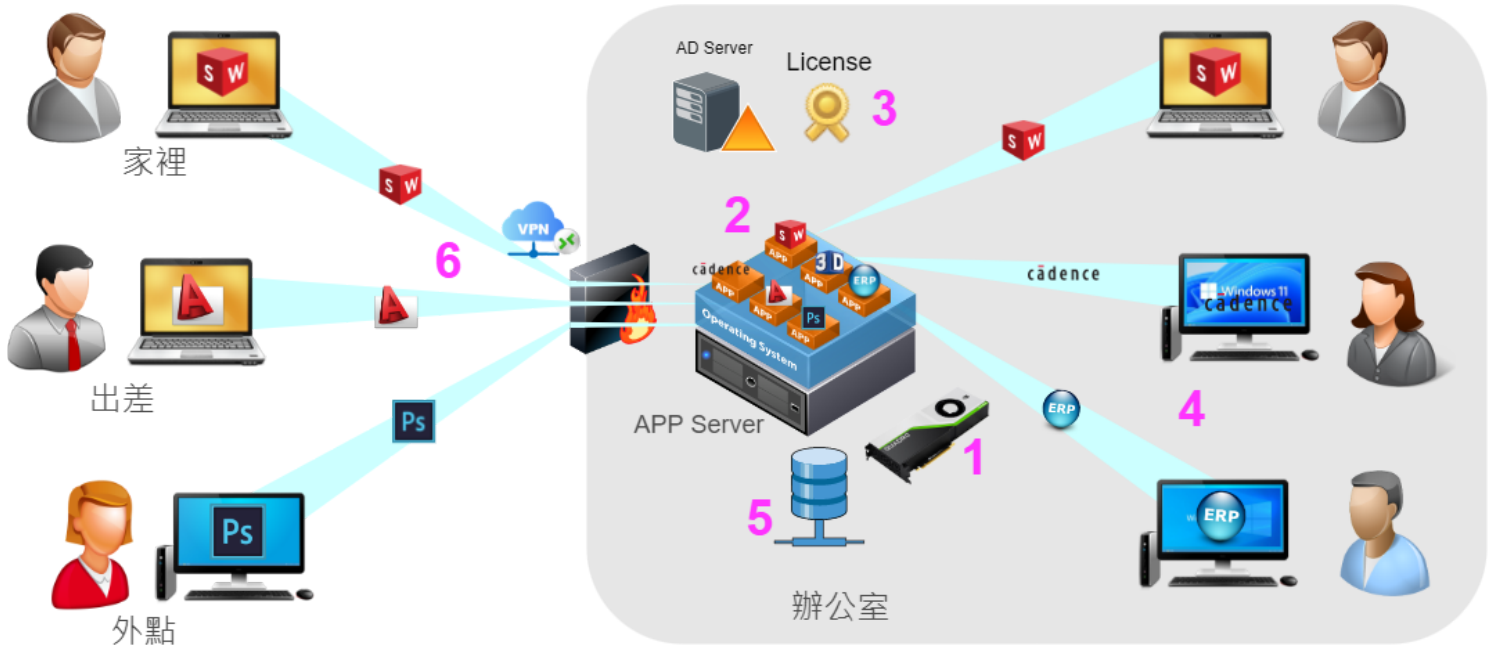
S W

家裡

S W

VPN

6

出差

Ps

Ps

外點

AD Server

License

3

2

S W

APP

cādence

APP

3D

ERP

APP

APP

APP

APP

Ps

Operating System

APP Server

1

5

辦公室

S W

S W

cādence

Windows 11

cādence

ERP

4

ERP